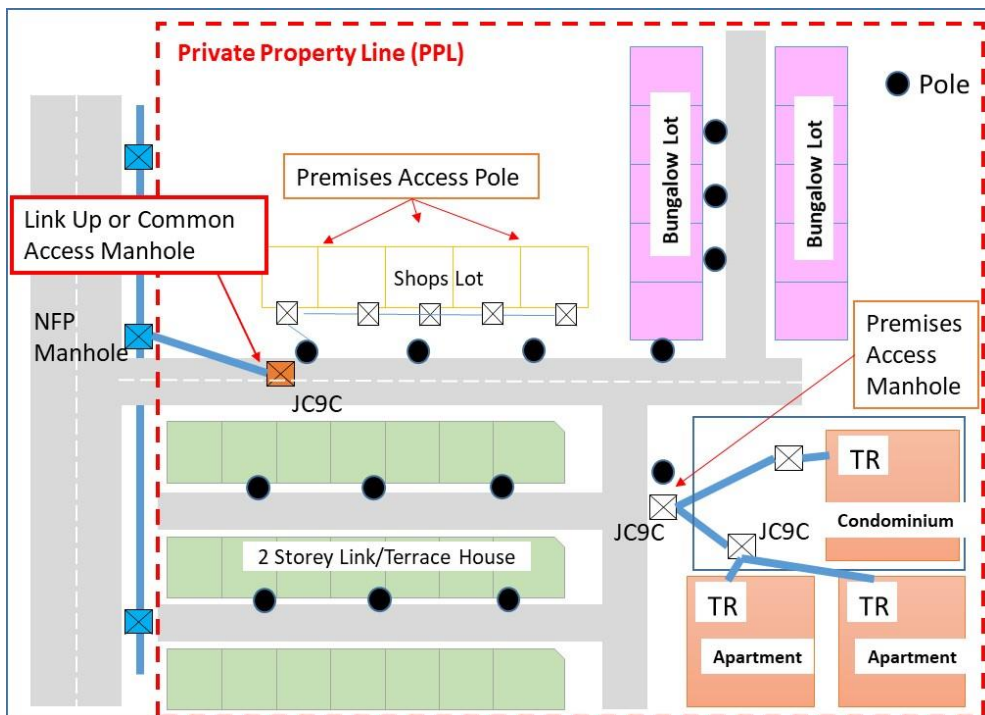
Private Property Line (PPL)

Pole

Bungalow Lot

Bungalow Lot

Premises Access Pole

Link Up or Common Access Manhole

Shops Lot

NFP Manhole

JC9C

Premises Access Manhole

TR

Condominium

JC9C

JC9C

2 Storey Link/Terrace House

TR

TR

Apartment

Apartment